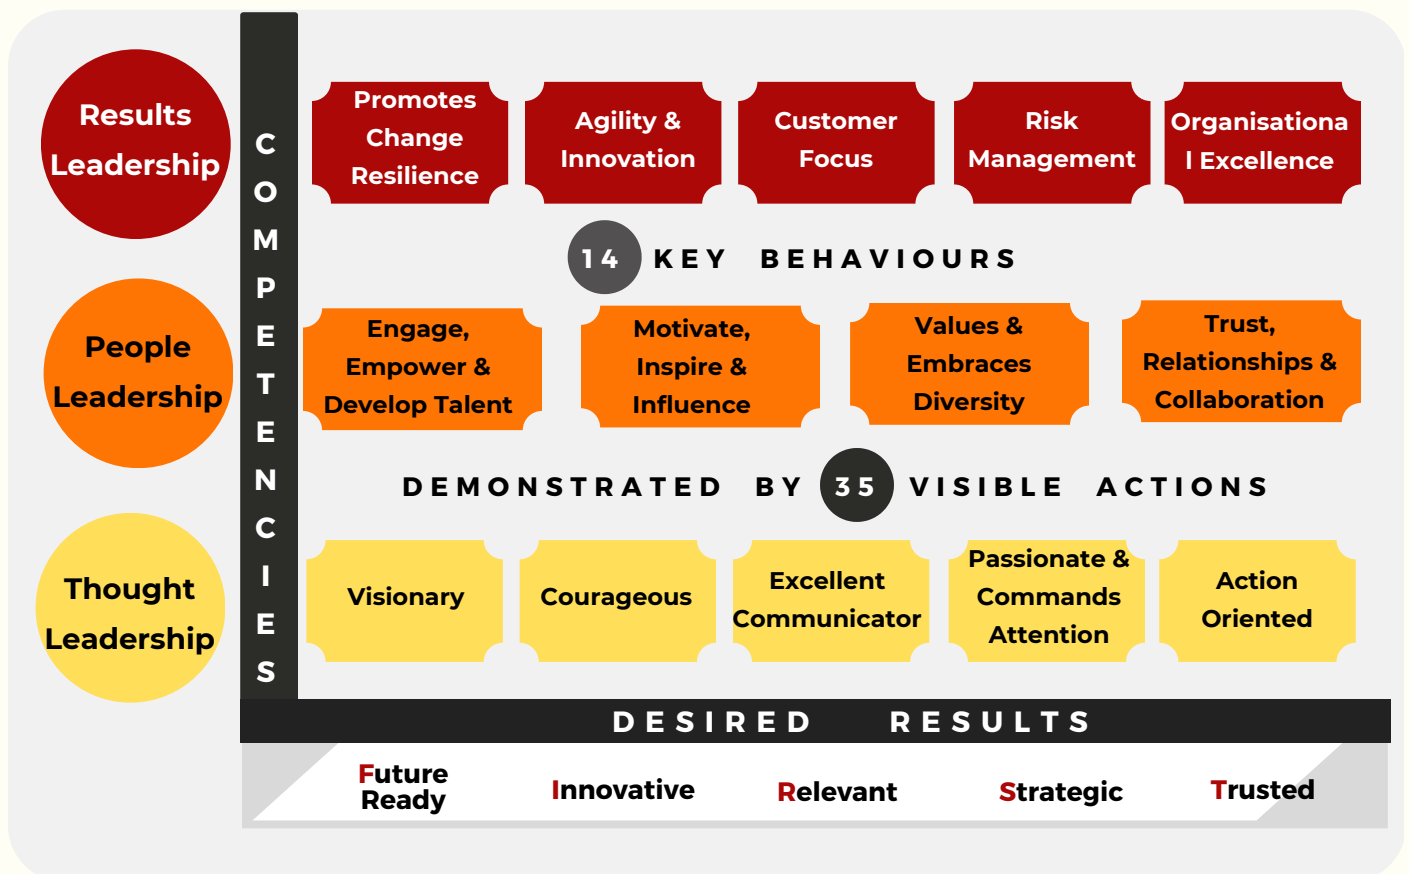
Results Leadership

People Leadership

Thought Leadership

COMPETENCIES

Promotes Change Resilience

Agility & Innovation

Customer Focus

Risk Management

Organisational Excellence

14 KEY BEHAVIOURS

Engage, Empower & Develop Talent

Motivate, Inspire & Influence

Values & Embraces Diversity

Trust, Relationships & Collaboration

DEMONSTRATED BY 35 VISIBLE ACTIONS

Visionary

Courageous

Excellent Communicator

Passionate & Commands Attention

Action Oriented

DESIRED RESULTS

Future Ready

Innovative

Relevant

Strategic

Trusted